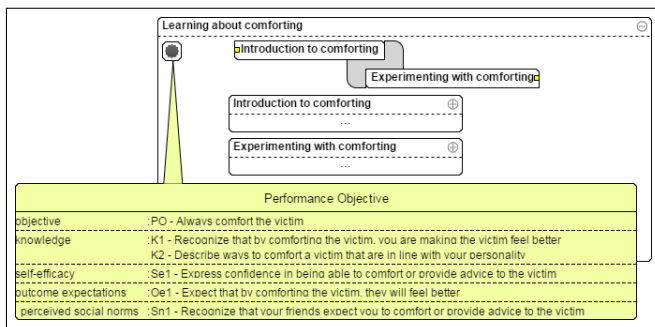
Learning about comforting

Introduction to comforting

Experimenting with comforting

Introduction to comforting

...

Experimenting with comforting

...

Performance Objective

| | |
|---|---|
| objective | :PO - Always comfort the victim |
| knowledge | :K1 - Recognize that by comforting the victim, you are making the victim feel better<br>K2 - Describe ways to comfort a victim that are in line with your personality |
| self-efficacy | :Se1 - Express confidence in being able to comfort or provide advice to the victim |
| outcome expectations | :Oe1 - Expect that by comforting the victim, they will feel better |
| perceived social norms | :Sn1 - Recognize that your friends expect you to comfort or provide advice to the victim |